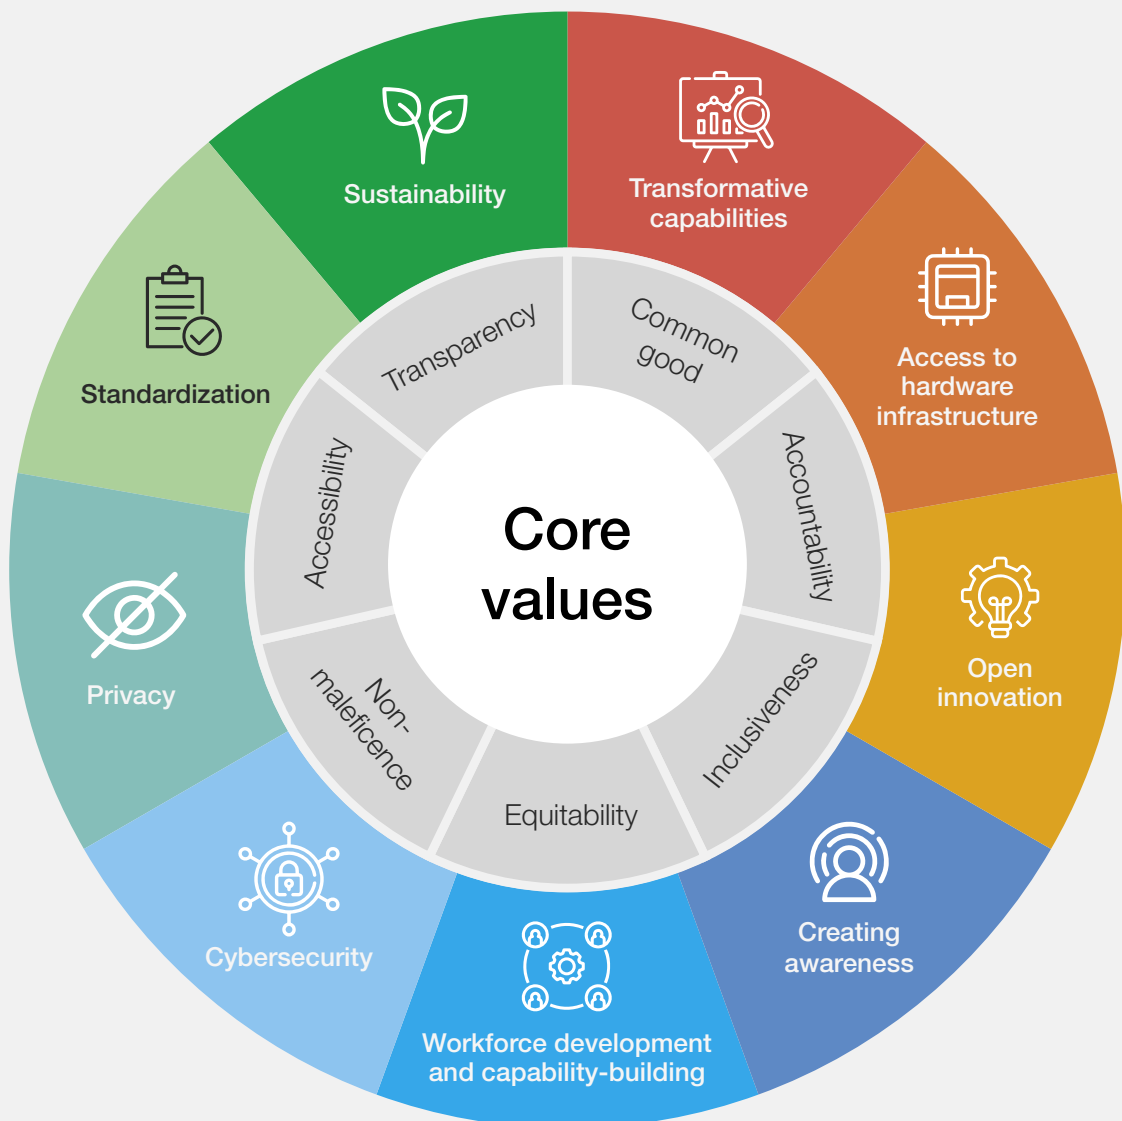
Sustainability

Transformative capabilities

Access to hardware infrastructure

Open innovation

Creating awareness

Workforce development and capability-building

Cybersecurity

Privacy

Standardization

Transparency

Common good

Accountability

Inclusiveness

Equitability

Non-maleficence

Accessibility

Core values